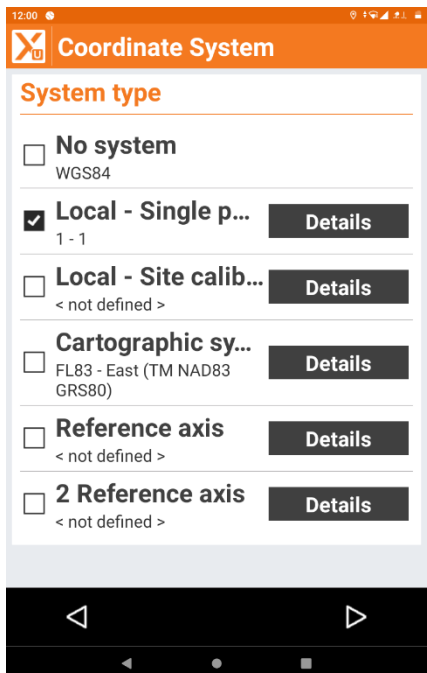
12:00

Coordinate System

System type

No system
WGS84

Local - Single p...
1 - 1
Details

Local - Site calib...
< not defined >
Details

Cartographic sy...
FL83 - East (TM NAD83 GRS80)
Details

Reference axis
< not defined >
Details

2 Reference axis
< not defined >
Details